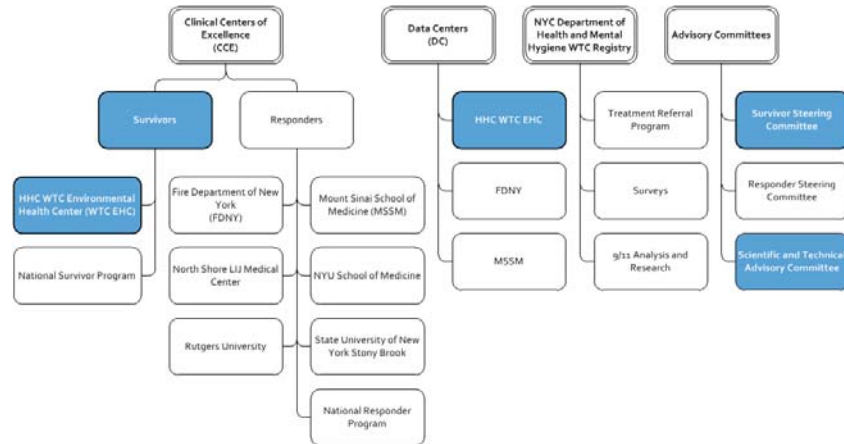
Clinical Centers of Excellence (CCE)

Survivors

Responders

HHC WTC Environmental Health Center (WTC EHC)

National Survivor Program

Fire Department of New York (FDNY)

North Shore LIJ Medical Center

Rutgers University

Mount Sinai School of Medicine (MSSM)

NYU School of Medicine

State University of New York Stony Brook

National Responder Program

Data Centers (DC)

HHC WTC EHC

FDNY

MSSM

NYC Department of Health and Mental Hygiene WTC Registry

Treatment Referral Program

Surveys

9/11 Analysis and Research

Advisory Committees

Survivor Steering Committee

Responder Steering Committee

Scientific and Technical Advisory Committee